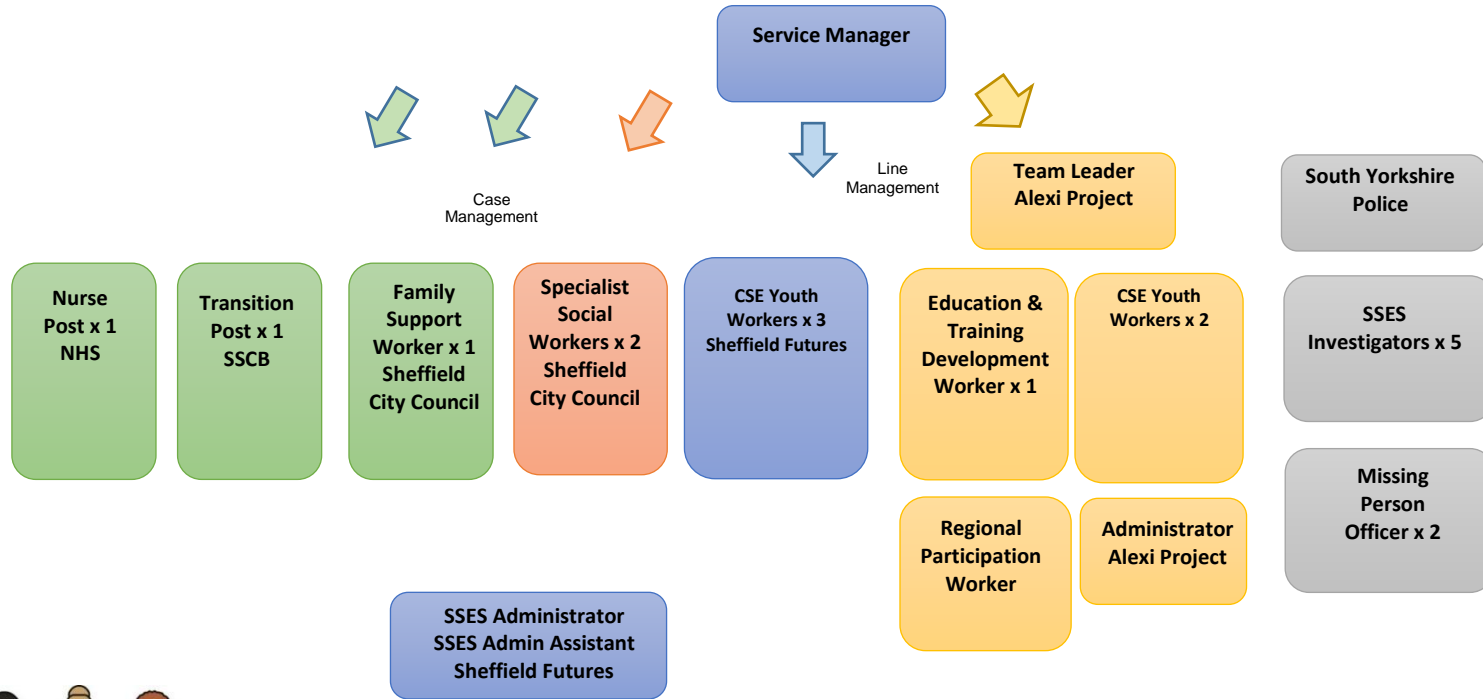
Service Manager

Case Management

Line Management

Team Leader Alexi Project

South Yorkshire Police

Nurse Post x 1 NHS

Transition Post x 1 SSCB

Family Support Worker x 1 Sheffield City Council

Specialist Social Workers x 2 Sheffield City Council

CSE Youth Workers x 3 Sheffield Futures

Education & Training Development Worker x 1

CSE Youth Workers x 2

SSES Investigators x 5

Missing Person Officer x 2

Regional Participation Worker

Administrator Alexi Project

SSES Administrator SSES Admin Assistant Sheffield Futures